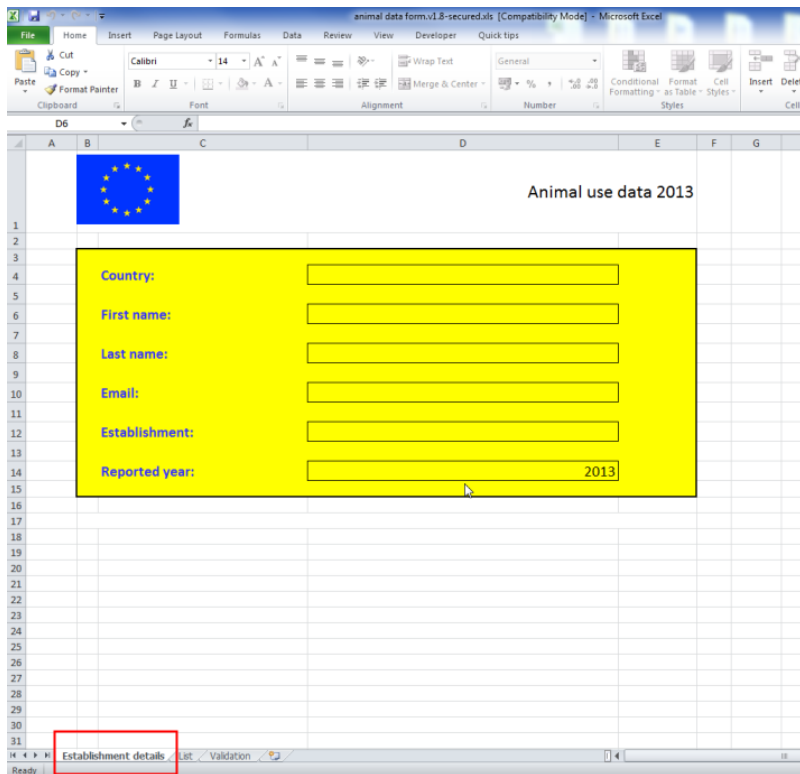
animal data form.v1.8-secured.xls [Compatibility Mode] - Microsoft Excel

File | Home | Insert | Page Layout | Formulas | Data | Review | View | Developer | Quick tips

Paste | Cut | Copy | Format Painter | Clipboard
Calibri | 14 | A A | B I U | Font
Wrap Text | Merge & Center | Alignment
General | % | Number
Conditional Formatting | Format as Table | Cell Styles | Styles
Insert | Dele | Cell

D6 | $f_x$

| | A | B | C | D | E | F | G |
|---|---|---|---|---|---|---|---|
| 1 | | | | | Animal use data 2013 | | |
| 2 | | | | | | | |
| 3 | | | | | | | |
| 4 | | | Country: | | | | |
| 5 | | | | | | | |
| 6 | | | First name: | | | | |
| 7 | | | | | | | |
| 8 | | | Last name: | | | | |
| 9 | | | | | | | |
| 10 | | | Email: | | | | |
| 11 | | | | | | | |
| 12 | | | Establishment: | | | | |
| 13 | | | | | | | |
| 14 | | | Reported year: | 2013 | | | |
| 15 | | | | | | | |
| 16 | | | | | | | |
| 17 | | | | | | | |
| 18 | | | | | | | |
| 19 | | | | | | | |
| 20 | | | | | | | |
| 21 | | | | | | | |
| 22 | | | | | | | |
| 23 | | | | | | | |
| 24 | | | | | | | |
| 25 | | | | | | | |
| 26 | | | | | | | |
| 27 | | | | | | | |
| 28 | | | | | | | |
| 29 | | | | | | | |
| 30 | | | | | | | |
| 31 | | | | | | | |

Establishment details | List | Validation

Ready